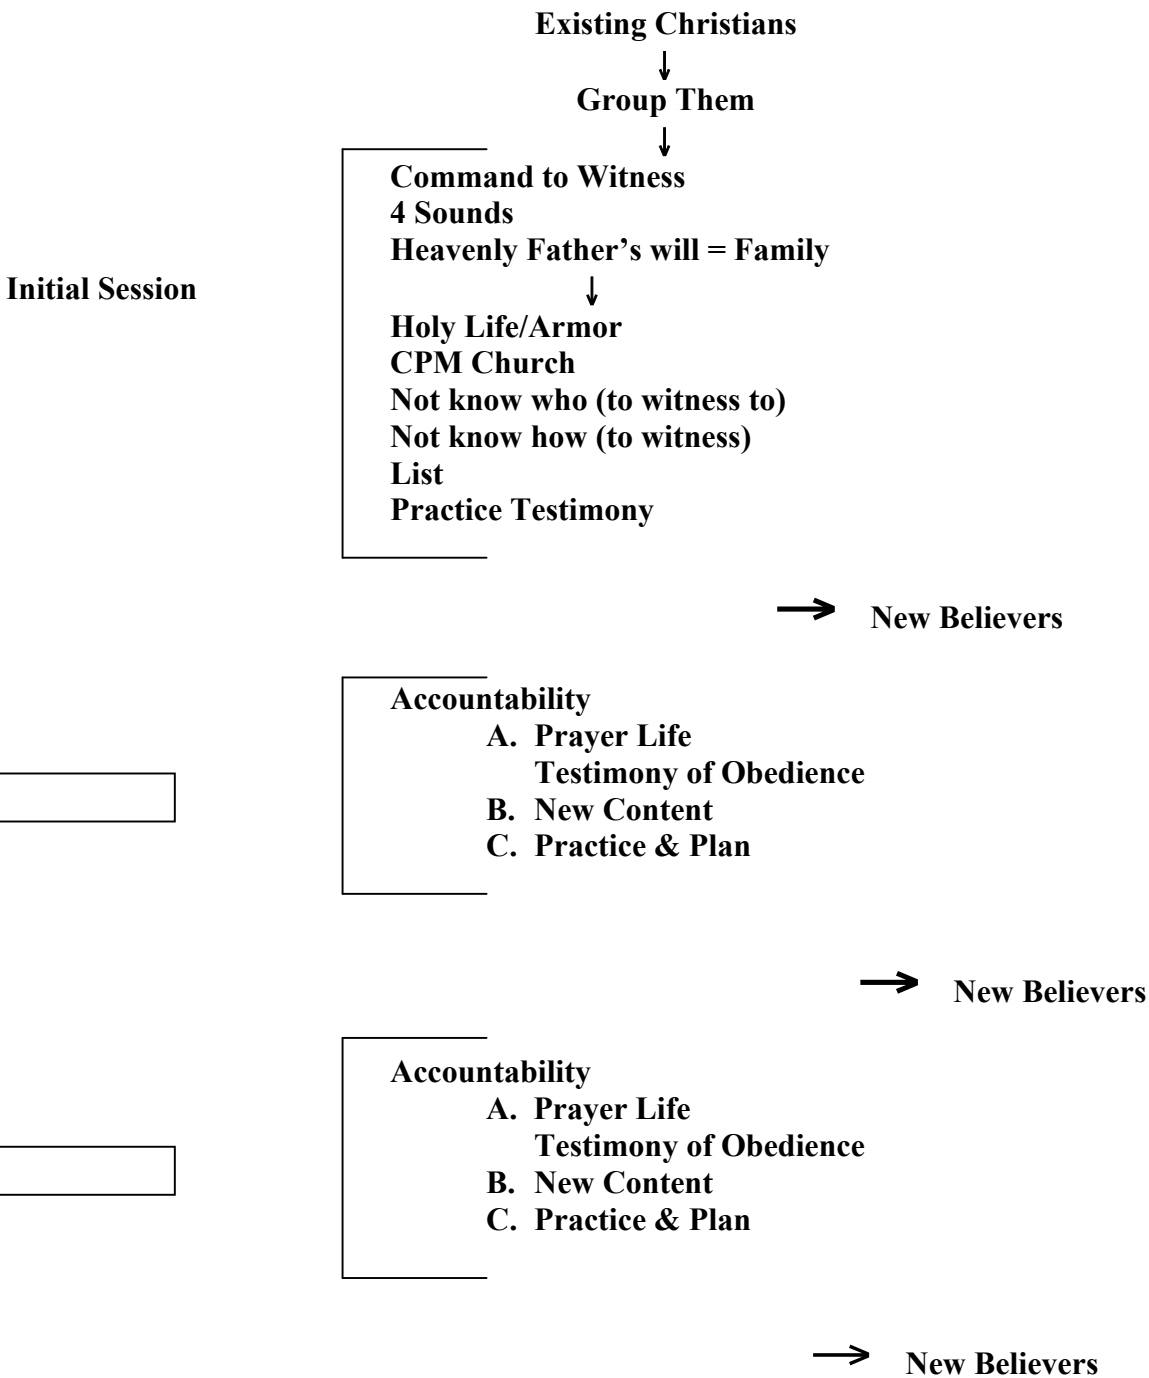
Existing Christians

Group Them

Initial Session

Command to Witness
4 Sounds
Heavenly Father's will = Family

Holy Life/Armor
CPM Church
Not know who (to witness to)
Not know how (to witness)
List
Practice Testimony

New Believers

Accountability
A. Prayer Life
Testimony of Obedience
B. New Content
C. Practice & Plan

New Believers

Accountability
A. Prayer Life
Testimony of Obedience
B. New Content
C. Practice & Plan

New Believers